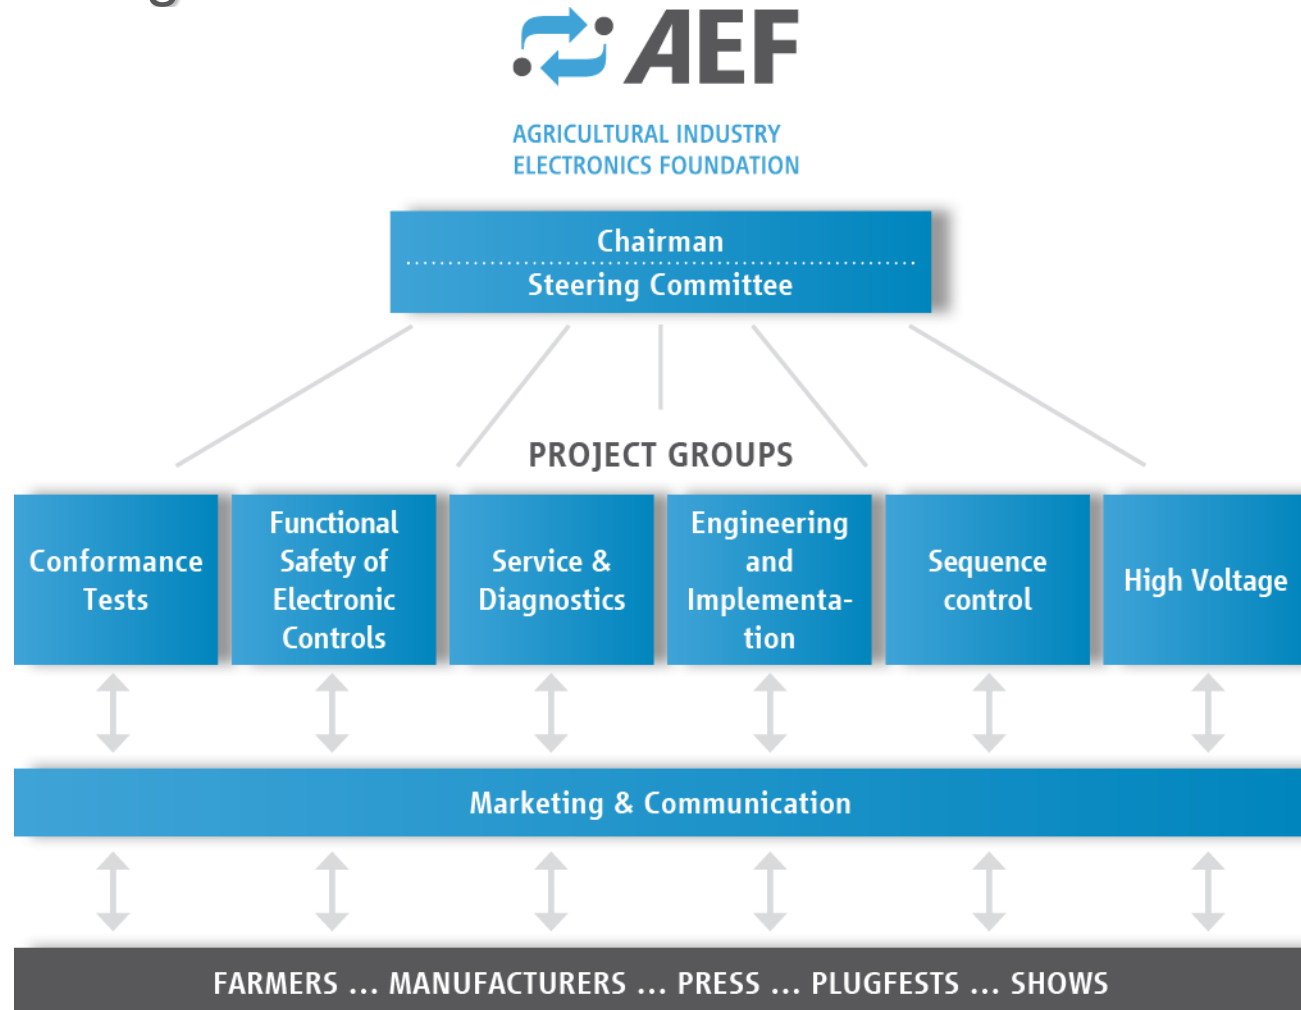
AEF

AGRICULTURAL INDUSTRY
ELECTRONICS FOUNDATION

Chairman
Steering Committee

PROJECT GROUPS

Conformance Tests

Functional Safety of Electronic Controls

Service & Diagnostics

Engineering and Implementation

Sequence control

High Voltage

Marketing & Communication

FARMERS ... MANUFACTURERS ... PRESS ... PLUGFESTS ... SHOWS